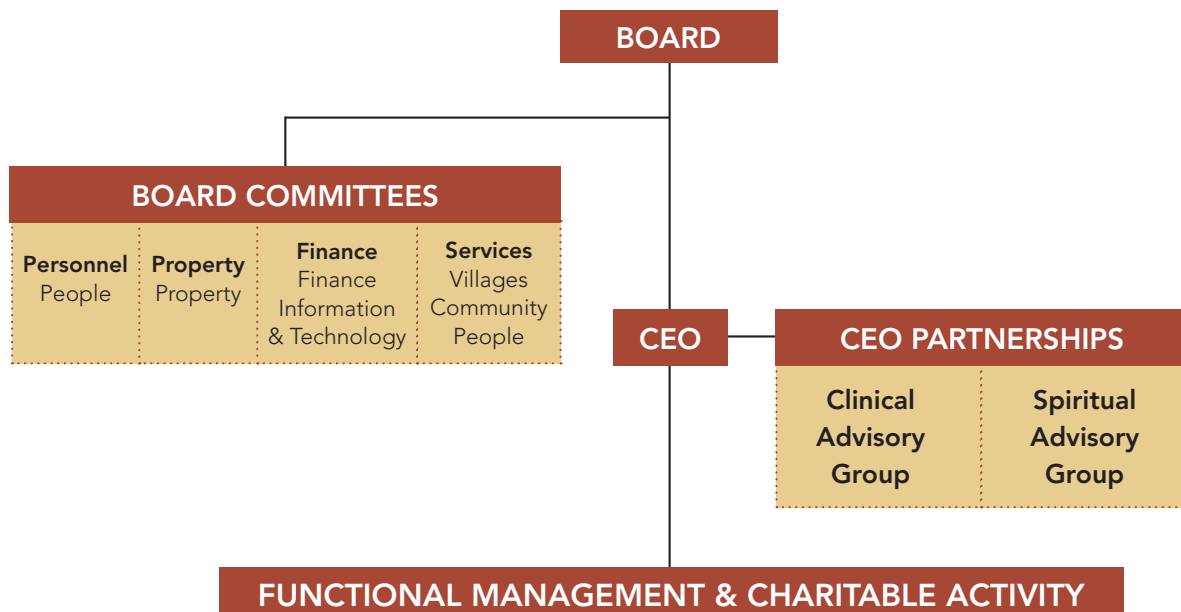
BOARD

BOARD COMMITTEES

| Personnel People | Property Property | Finance Finance Information & Technology | Services Villages Community People |
|---|---|---|---|

CEO

CEO PARTNERSHIPS

| Clinical Advisory Group | Spiritual Advisory Group |
|---|---|

FUNCTIONAL MANAGEMENT & CHARITABLE ACTIVITY